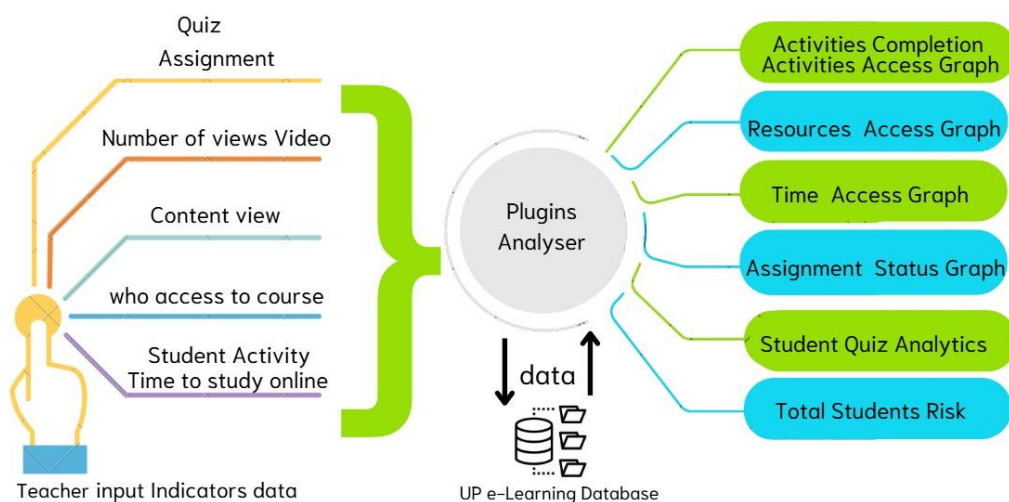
Quiz
Assignment

Number of views Video

Content view

who access to course

Student Activity
Time to study online

Teacher input Indicators data

Plugins
Analyser

data

UP e-Learning Database

Activities Completion
Activities Access Graph

Resources Access Graph

Time Access Graph

Assignment Status Graph

Student Quiz Analytics

Total Students Risk